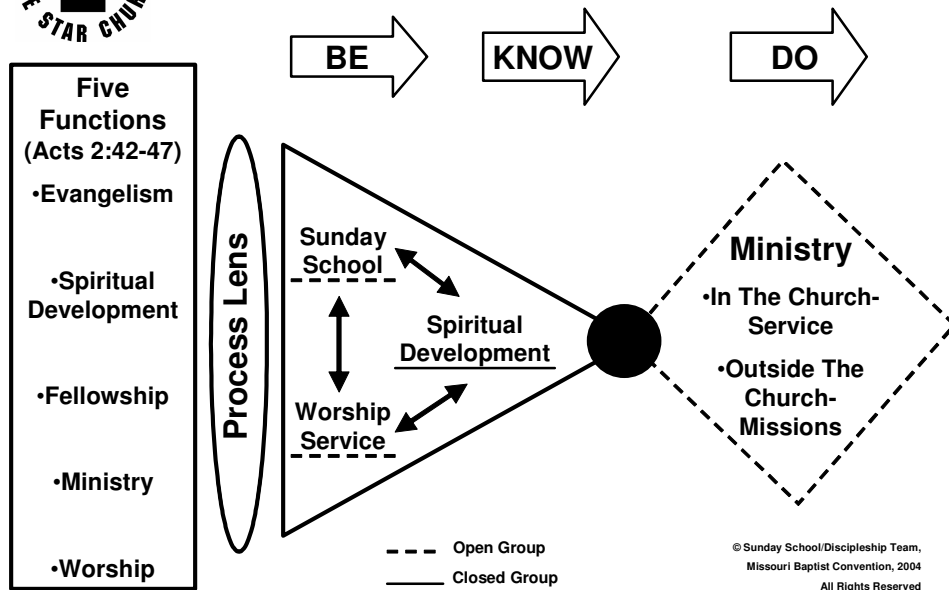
STAR CHU

BE

KNOW

DO

Five Functions (Acts 2:42-47)

•Evangelism

•Spiritual Development

•Fellowship

•Ministry

•Worship

Process Lens

Sunday School

Spiritual Development

Worship Service

Ministry

•In The Church-Service

•Outside The Church-Missions

Open Group

Closed Group

© Sunday School/Discipleship Team, Missouri Baptist Convention, 2004 All Rights Reserved